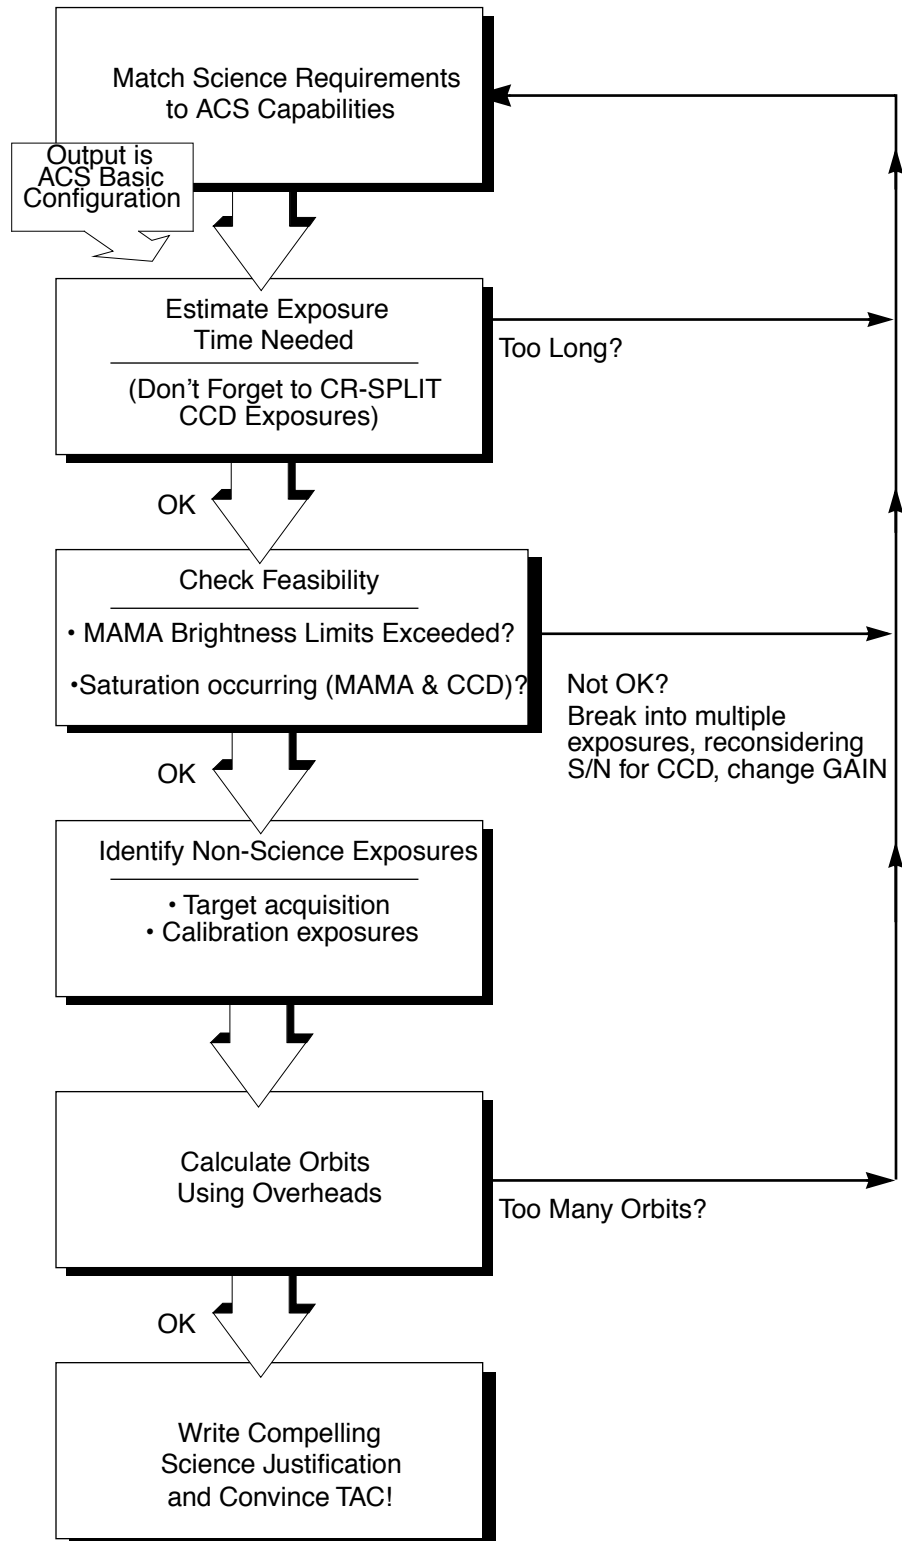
Match Science Requirements to ACS Capabilities

Output is ACS Basic Configuration

Estimate Exposure Time Needed

(Don't Forget to CR-SPLIT CCD Exposures)

Too Long?

OK

Check Feasibility

• MAMA Brightness Limits Exceeded?

•Saturation occurring (MAMA & CCD)?

Not OK?
Break into multiple exposures, reconsidering S/N for CCD, change GAIN

OK

Identify Non-Science Exposures

• Target acquisition
• Calibration exposures

Calculate Orbits Using Overheads

Too Many Orbits?

OK

Write Compelling Science Justification and Convince TAC!